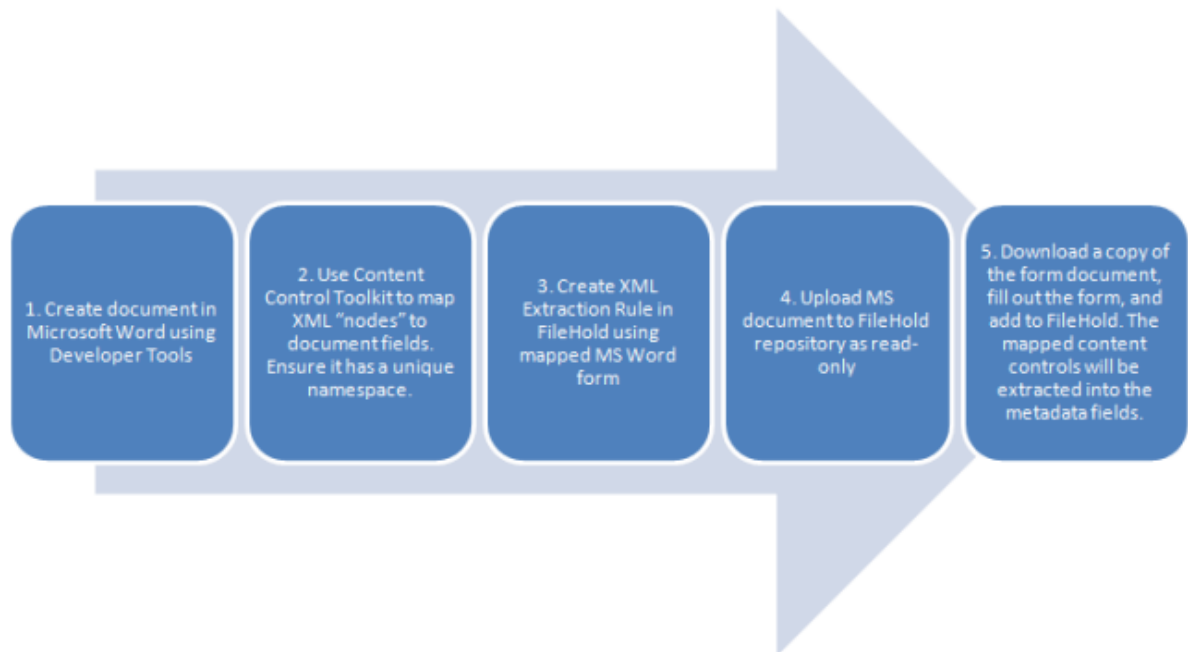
1. Create document in Microsoft Word using Developer Tools

2. Use Content Control Toolkit to map XML “nodes” to document fields. Ensure it has a unique namespace.

3. Create XML Extraction Rule in FileHold using mapped MS Word form

4. Upload MS document to FileHold repository as read-only

5. Download a copy of the form document, fill out the form, and add to FileHold. The mapped content controls will be extracted into the metadata fields.